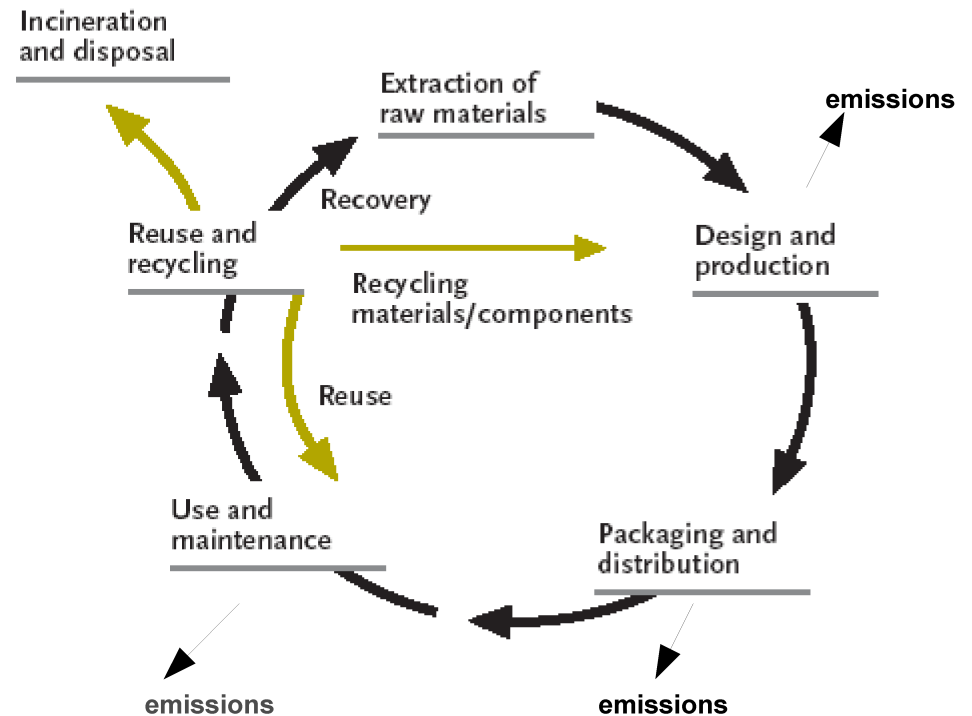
Incineration and disposal

Extraction of raw materials

emissions

Recovery

Reuse and recycling

Design and production

Recycling materials/components

Reuse

Use and maintenance

Packaging and distribution

emissions

emissions